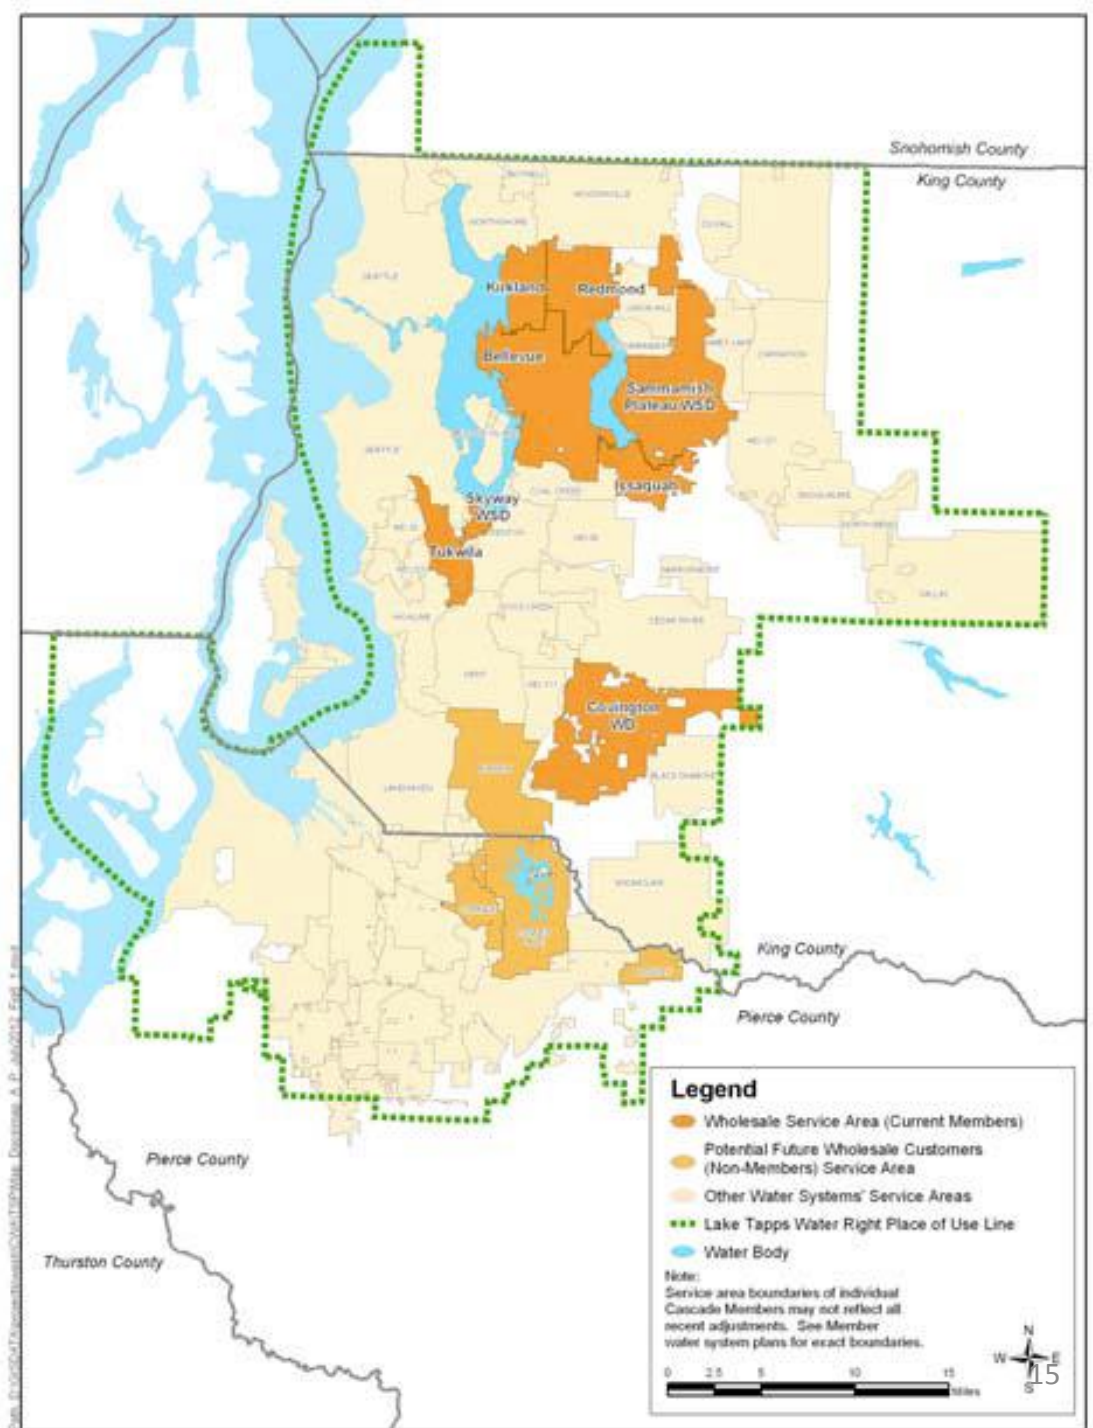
Snohomish County
King County
Kirkland
Redmond
Bellevue
Sammamish Plateau WSD
Issaquah
Skyway WSD
Tukwila
Covington WD
King County
Pierce County
Pierce County
Thurston County

Legend
Wholesale Service Area (Current Members)
Potential Future Wholesale Customers (Non-Members) Service Area
Other Water Systems' Service Areas
Lake Tapps Water Right Place of Use Line
Water Body

Note:
Service area boundaries of individual Cascade Members may not reflect all recent adjustments. See Member water system plans for exact boundaries.

0 2.5 5 10 15 Miles
N
W E
S
15